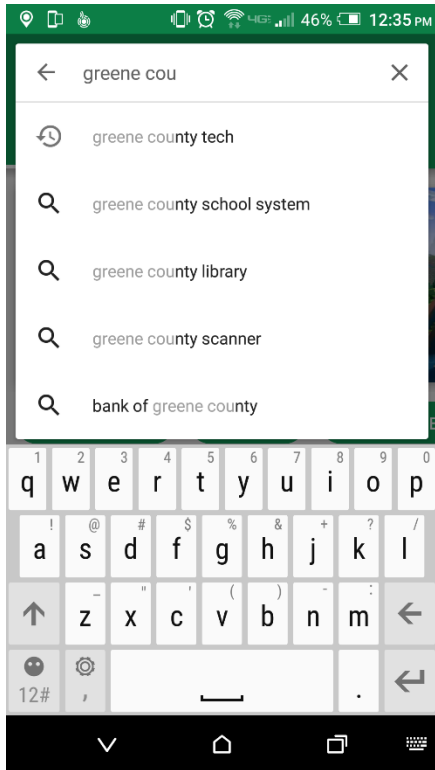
46% 12:35 PM

greene cou

greene county tech

greene county school system

greene county library

greene county scanner

bank of greene county

1 q 2 w 3 e 4 r 5 t 6 y 7 u 8 i 9 o 0 p

! a @ s # d $ f % g & h + j ? k / l

_ z " x ' c ( v ) b - n : m

12#

,

.